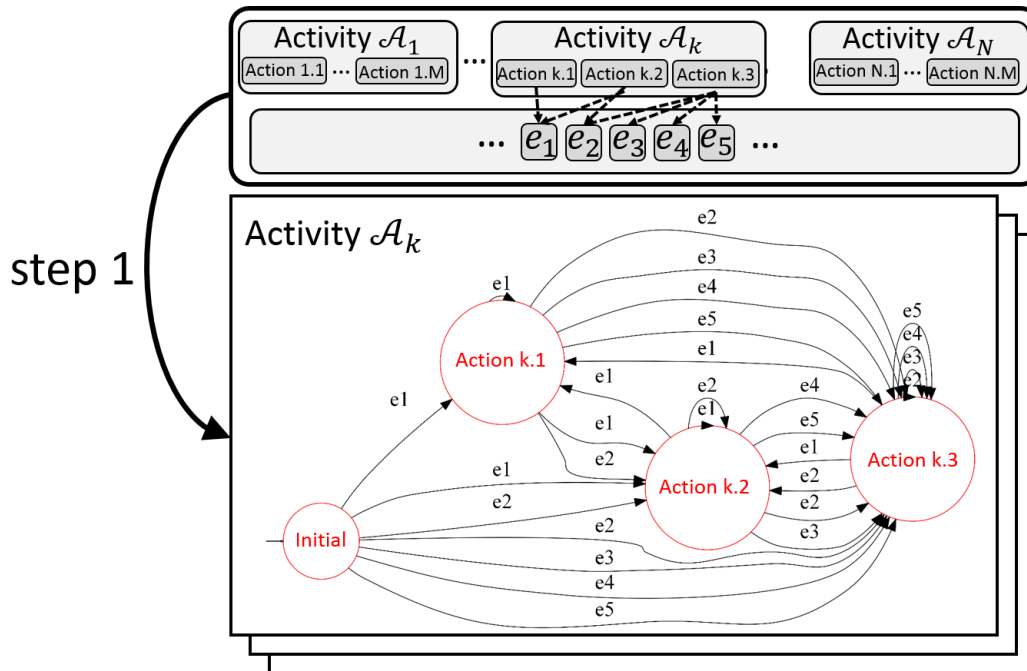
Activity $\mathcal{A}_1$
Action 1.1 ... Action 1.M

...

Activity $\mathcal{A}_k$
Action k.1 Action k.2 Action k.3

Activity $\mathcal{A}_N$
Action N.1 ... Action N.M

... $e_1$ $e_2$ $e_3$ $e_4$ $e_5$ ...

step 1

Activity $\mathcal{A}_k$

e2
e3
e4
e5
e1
e1
Action k.1
e5
e4
e3
e2
e1
e1
e2
e1
e4
e1
e5
e1
e2
e2
e2
Action k.3
Action k.2
e1
e2
e2
e3
Initial
e2
e3
e4
e5